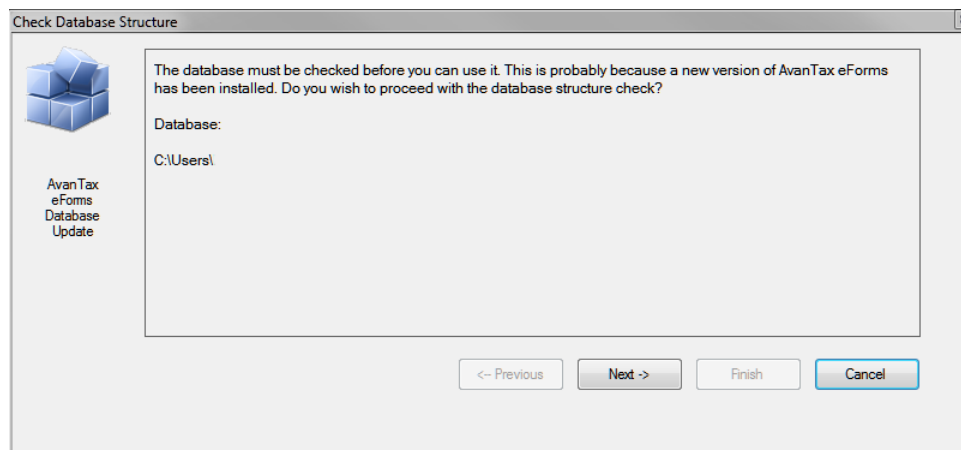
Check Database Structure

AvanTax eForms Database Update

The database must be checked before you can use it. This is probably because a new version of AvanTax eForms has been installed. Do you wish to proceed with the database structure check?

Database:

C:\Users\

<-- Previous

Next ->

Finish

Cancel